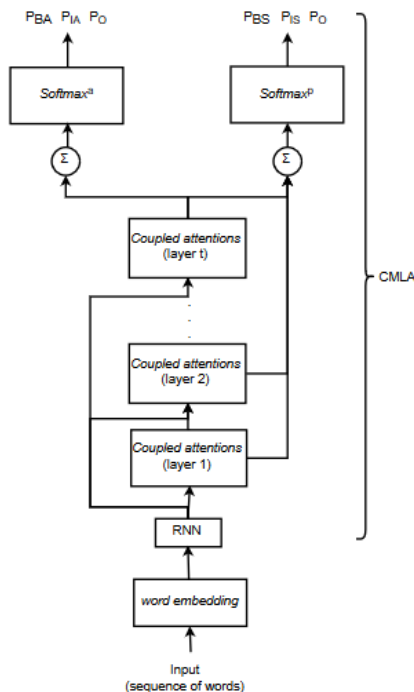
$P_{BA}$ $P_{IA}$ $P_O$

$P_{BS}$ $P_{IS}$ $P_O$

$Softmax^a$

$Softmax^p$

$\Sigma$

$\Sigma$

Coupled attentions (layer t)

CMLA

Coupled attentions (layer 2)

Coupled attentions (layer 1)

RNN

word embedding

Input (sequence of words)